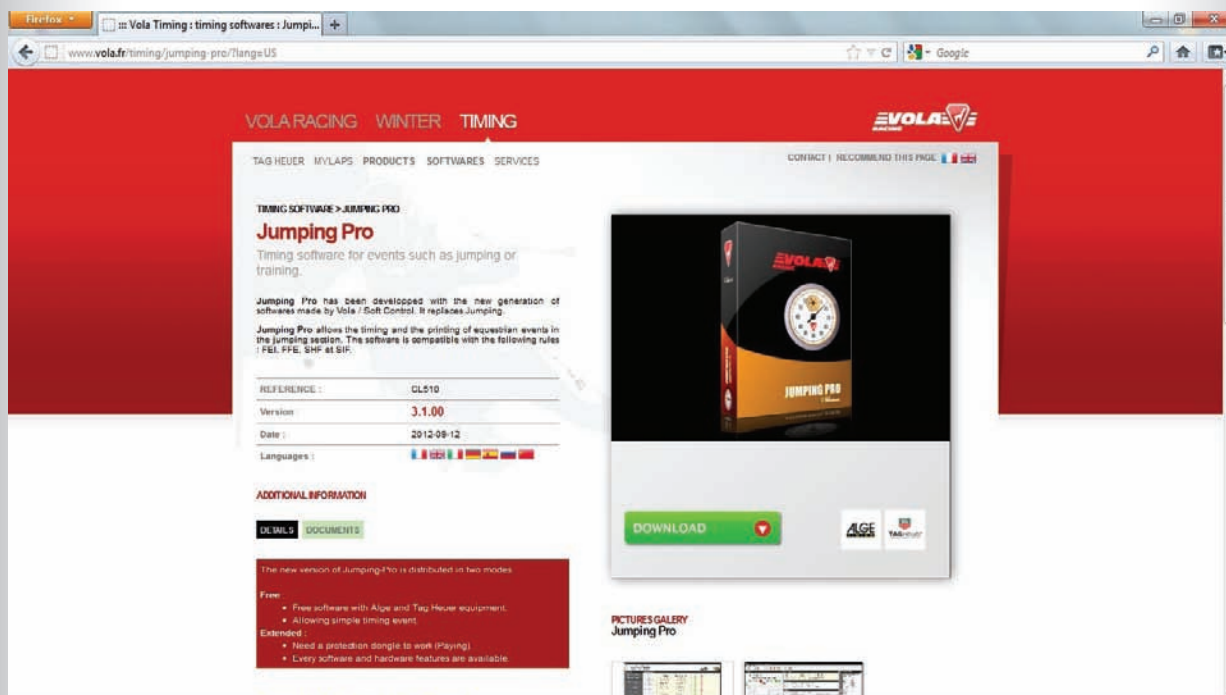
Firefox

::: Vola Timing : timing softwares : Jumpi...

www.vola.fr/timing/jumping-pro/?lang=US

Google

VOLA RACING WINTER TIMING

VOLA

TAG HEUER MYLAPS PRODUCTS SOFTWARES SERVICES

CONTACT | RECOMMEND THIS PAGE

TIMING SOFTWARE > JUMPING PRO

Jumping Pro

Timing software for events such as jumping or training.

Jumping Pro has been developped with the new generation of softwares made by Vola / Soft Control. It replaces Jumping.

Jumping Pro allows the timing and the printing of equestrian events in the jumping section. The software is compatible with the following rules : FEI, FFE, SHF et SIF.

| REFERENCE : | CL510 |
|---|---|
| Version | 3.1.00 |
| Date : | 2012-09-12 |
| Languages : | |

ADDITIONAL INFORMATION

DETAILS DOCUMENTS

The new version of Jumping-Pro is distributed in two modes

Free :
• Free software with Alge and Tag Heuer equipment.
• Allowing simple timing event.
Extended :
• Need a protection dongle to work (Paying).
• Every software and hardware features are available.

VOLA

JUMPING PRO

DOWNLOAD

ALGE

TAG HEUER

PICTURES GALLERY
Jumping Pro